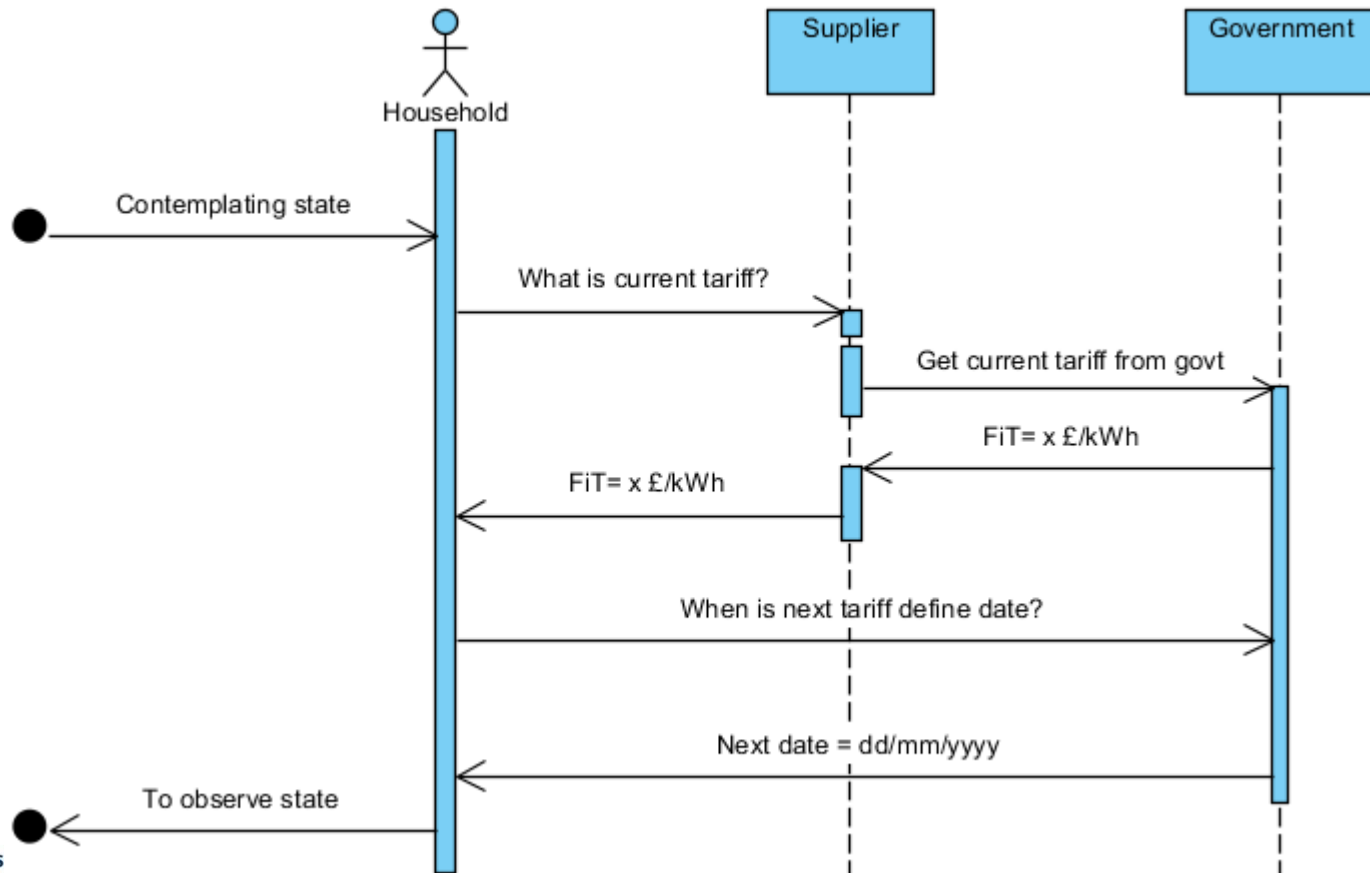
Household

Supplier

Government

Contemplating state

What is current tariff?

Get current tariff from govt

FiT= x £/kWh

FiT= x £/kWh

When is next tariff define date?

Next date = dd/mm/yyyy

To observe state